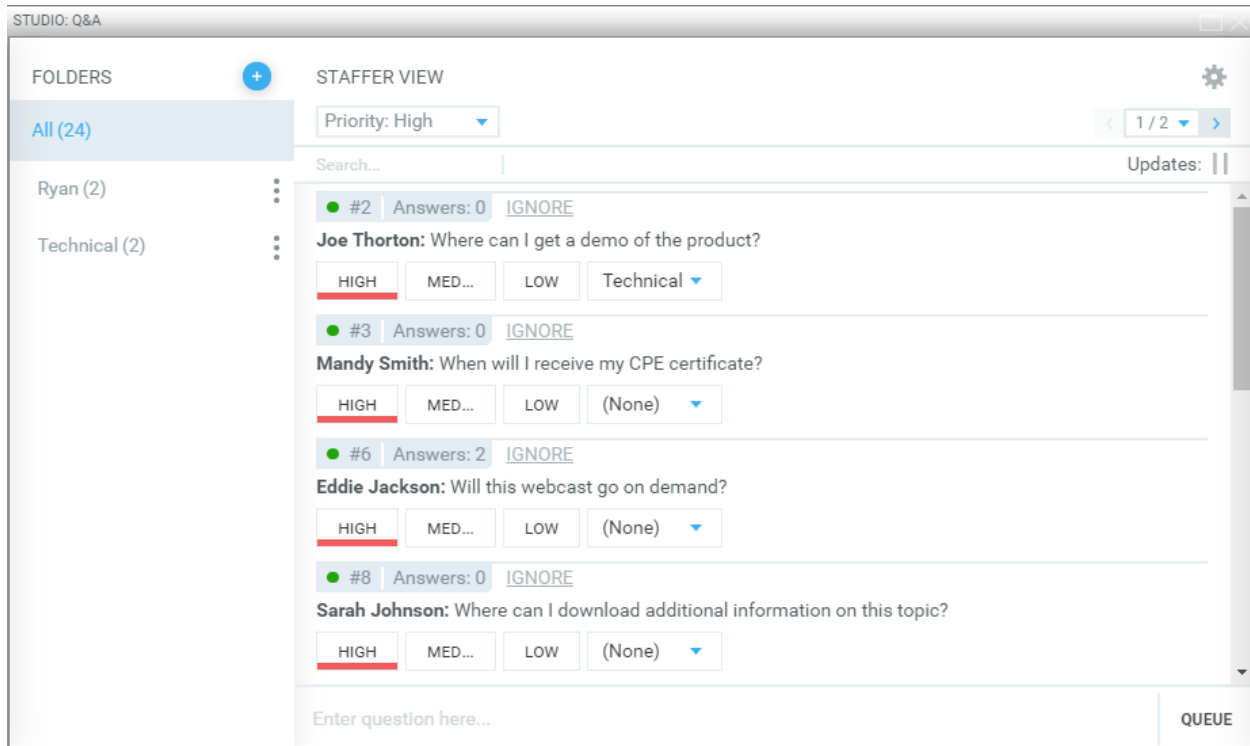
STUDIO: Q&A

FOLDERS +

All (24)

Ryan (2)

Technical (2)

STAFFER VIEW

Priority: High

1 / 2

Search...

Updates:

#2 Answers: 0 IGNORE

**Joe Thorton:** Where can I get a demo of the product?

HIGH MED... LOW Technical

#3 Answers: 0 IGNORE

**Mandy Smith:** When will I receive my CPE certificate?

HIGH MED... LOW (None)

#6 Answers: 2 IGNORE

**Eddie Jackson:** Will this webcast go on demand?

HIGH MED... LOW (None)

#8 Answers: 0 IGNORE

**Sarah Johnson:** Where can I download additional information on this topic?

HIGH MED... LOW (None)

Enter question here...

QUEUE